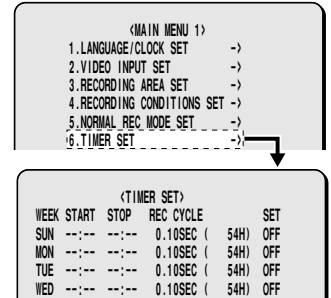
<MAIN MENU 1>
1.LANGUAGE/CLOCK SET ->
2.VIDEO INPUT SET ->
3.RECORDING AREA SET ->
4.RECORDING CONDITIONS SET ->
5.NORMAL REC MODE SET ->
6.TIMER SET ->

<TIMER SET>

| WEEK | START | STOP | REC CYCLE | | SET |
|---|---|---|---|---|---|
| SUN | --:-- | --:-- | 0.10SEC ( | 54H) | OFF |
| MON | --:-- | --:-- | 0.10SEC ( | 54H) | OFF |
| TUE | --:-- | --:-- | 0.10SEC ( | 54H) | OFF |
| WED | --:-- | --:-- | 0.10SEC ( | 54H) | OFF |